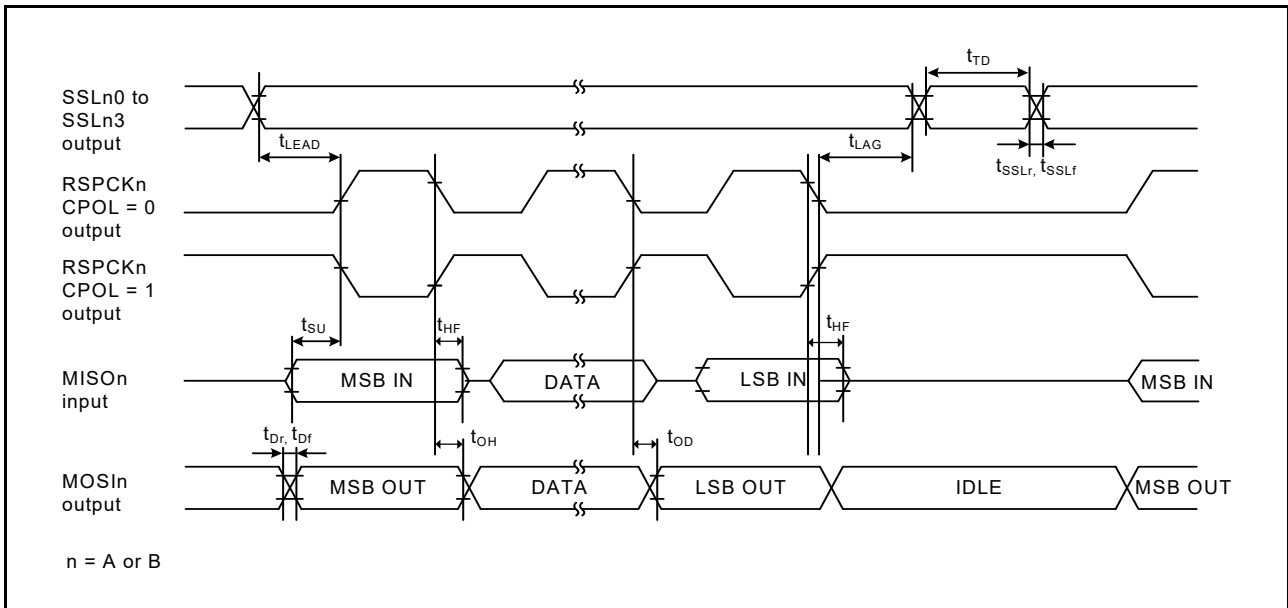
SSLn0 to SSLn3 output

$t_{TD}$

$t_{LEAD}$

$t_{LAG}$

$t_{SSLr}$, $t_{SSLf}$

RSPCKn CPOL = 0 output

RSPCKn CPOL = 1 output

$t_{SU}$

$t_{HF}$

$t_{HF}$

MISOn input

MSB IN

DATA

LSB IN

MSB IN

$t_{Dr}$, $t_{Df}$

$t_{OH}$

$t_{OD}$

MOSIn output

MSB OUT

DATA

LSB OUT

IDLE

MSB OUT

n = A or B